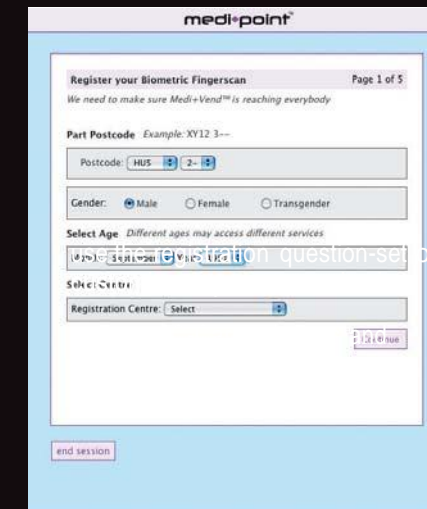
medi+point™

Register your Biometric Fingerscan

Page 1 of 5

We need to make sure Medi+Vend™ is reaching everybody

Part Postcode Example: XY12 3--

Postcode: HU5 2-

Gender: Male Female Transgender

Select Age Different ages may access different services

Month: September Year: 1968

use the registration question-set b

Select Centre

Registration Centre: Select

Continue

end session